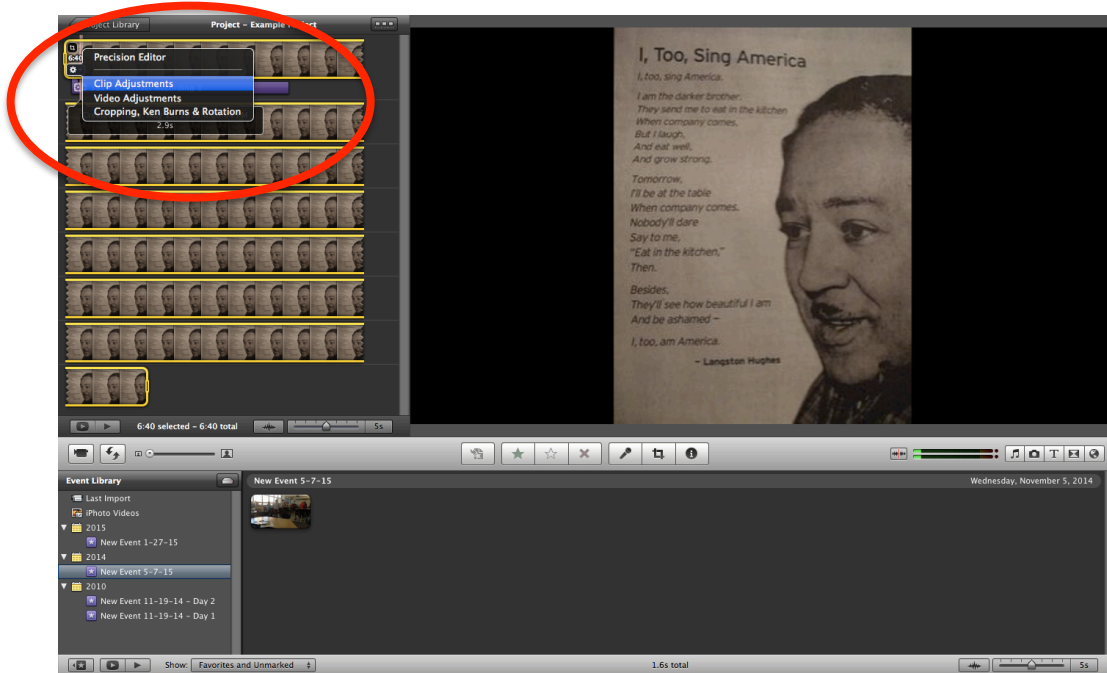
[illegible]oject Library

Project - Example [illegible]oject

6:40

Precision Editor

Clip Adjustments

Video Adjustments

Cropping, Ken Burns & Rotation

2.9s

I, Too, Sing America

I, too, sing America.

I am the darker brother.
They send me to eat in the kitchen
When company comes,
But I laugh,
And eat well,
And grow strong.

Tomorrow,
I'll be at the table
When company comes.
Nobody'll dare
Say to me,
"Eat in the kitchen,"
Then.

Besides,
They'll see how beautiful I am
And be ashamed –

I, too, am America.

– Langston Hughes

6:40 selected – 6:40 total

5s

Event Library

Last Import

iPhoto Videos

2015

New Event 1-27-15

2014

New Event 5-7-15

2010

New Event 11-19-14 - Day 2

New Event 11-19-14 - Day 1

New Event 5-7-15

Wednesday, November 5, 2014

Show: Favorites and Unmarked

1.6s total

5s